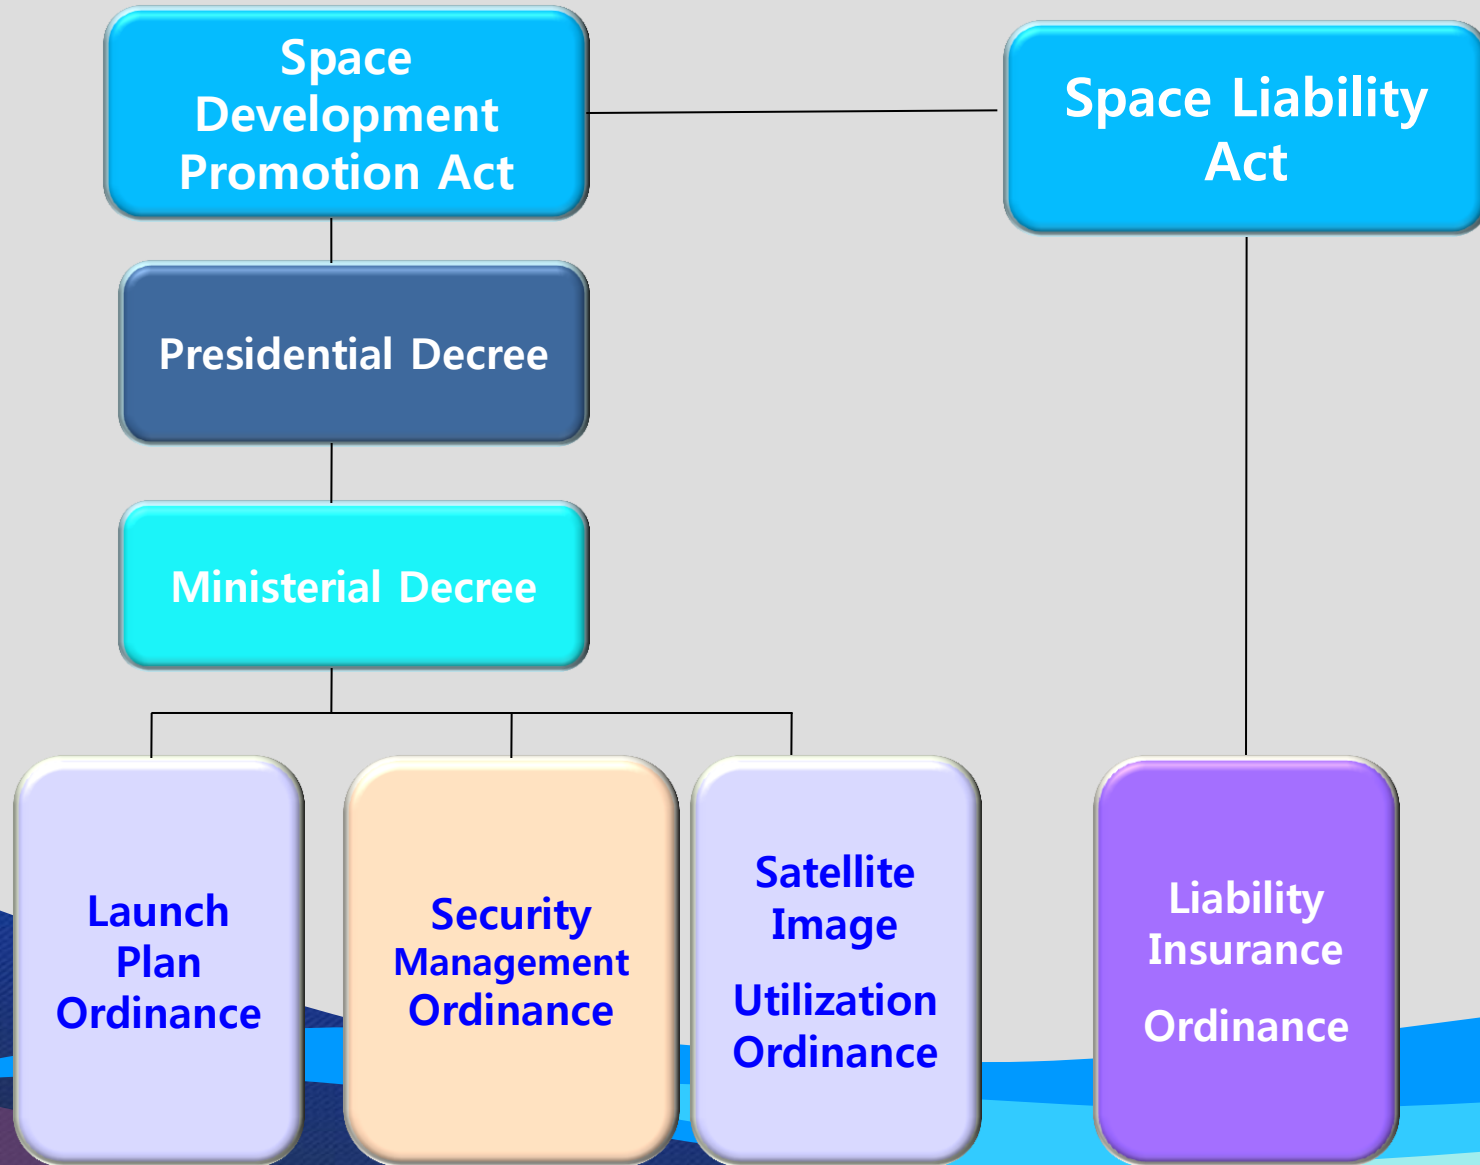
Space Development Promotion Act

Space Liability Act

Presidential Decree

Ministerial Decree

Launch Plan Ordinance

Security Management Ordinance

Satellite Image

Utilization Ordinance

Liability Insurance

Ordinance